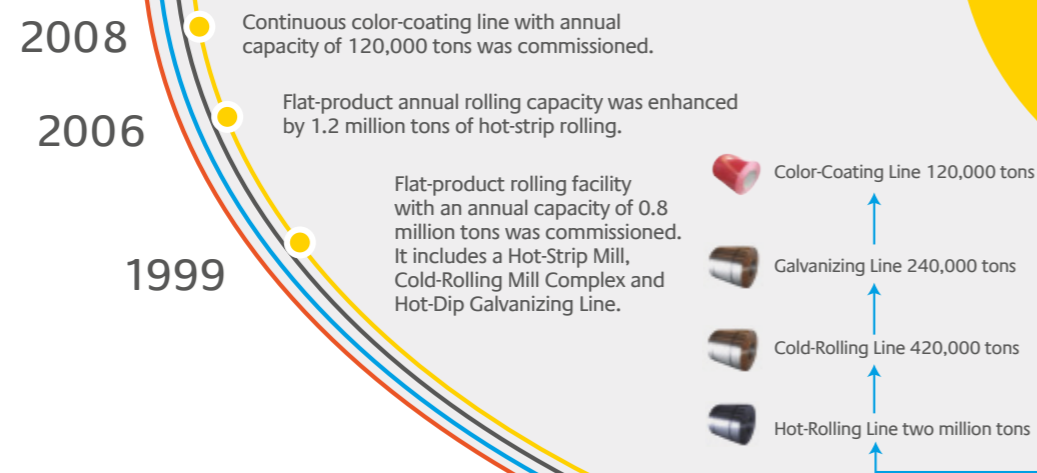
2008
Continuous color-coating line with annual capacity of 120,000 tons was commissioned.

2006
Flat-product annual rolling capacity was enhanced by 1.2 million tons of hot-strip rolling.

1999
Flat-product rolling facility with an annual capacity of 0.8 million tons was commissioned. It includes a Hot-Strip Mill, Cold-Rolling Mill Complex and Hot-Dip Galvanizing Line.

Color-Coating Line 120,000 tons
Galvanizing Line 240,000 tons
Cold-Rolling Line 420,000 tons
Hot-Rolling Line two million tons